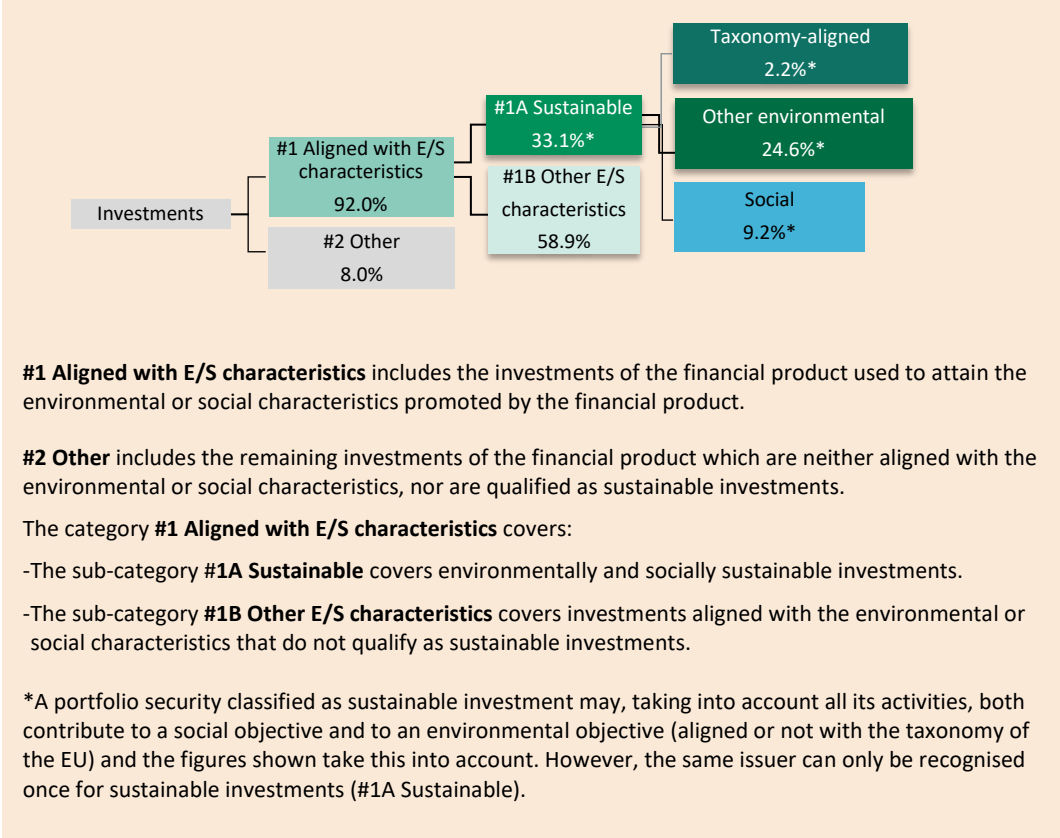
Investments

#1 Aligned with E/S characteristics
92.0%

#2 Other
8.0%

#1A Sustainable
33.1%*

#1B Other E/S characteristics
58.9%

Taxonomy-aligned
2.2%*

Other environmental
24.6%*

Social
9.2%*

**#1 Aligned with E/S characteristics** includes the investments of the financial product used to attain the environmental or social characteristics promoted by the financial product.

**#2 Other** includes the remaining investments of the financial product which are neither aligned with the environmental or social characteristics, nor are qualified as sustainable investments.

The category **#1 Aligned with E/S characteristics** covers:

-The sub-category #**1A Sustainable** covers environmentally and socially sustainable investments.

-The sub-category **#1B Other E/S characteristics** covers investments aligned with the environmental or social characteristics that do not qualify as sustainable investments.

*A portfolio security classified as sustainable investment may, taking into account all its activities, both contribute to a social objective and to an environmental objective (aligned or not with the taxonomy of the EU) and the figures shown take this into account. However, the same issuer can only be recognised once for sustainable investments (#1A Sustainable).